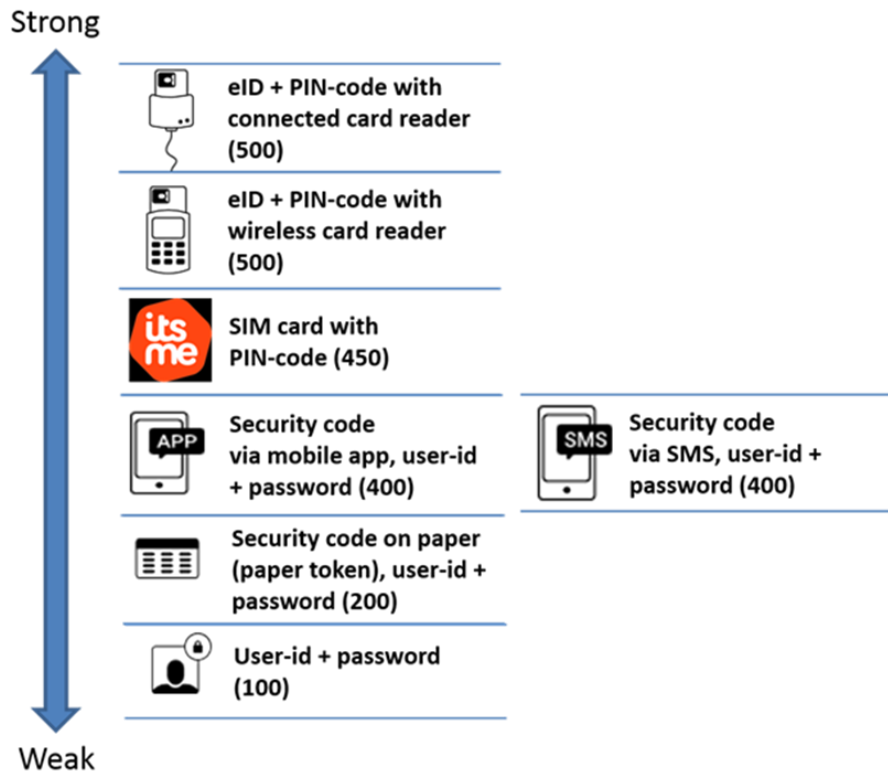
Strong

eID + PIN-code with connected card reader (500)

eID + PIN-code with wireless card reader (500)

its me

SIM card with PIN-code (450)

APP

Security code via mobile app, user-id + password (400)

SMS

Security code via SMS, user-id + password (400)

Security code on paper (paper token), user-id + password (200)

User-id + password (100)

Weak